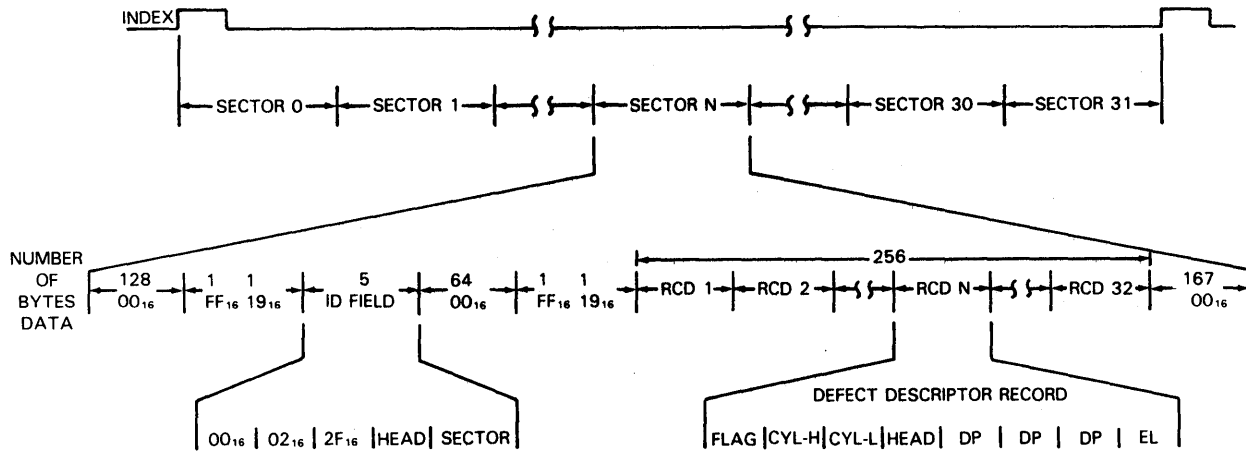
INDEX

SECTOR 0 SECTOR 1 SECTOR N SECTOR 30 SECTOR 31

NUMBER OF BYTES DATA

128 $00_{16}$

1 $FF_{16}$ 1 $19_{16}$

5 ID FIELD

64 $00_{16}$

1 $FF_{16}$ 1 $19_{16}$

256

RCD 1 RCD 2 RCD N RCD 32

167 $00_{16}$

| $00_{16}$ | $02_{16}$ | $2F_{16}$ | HEAD | SECTOR |

DEFECT DESCRIPTOR RECORD

| FLAG | CYL-H | CYL-L | HEAD | DP | DP | DP | EL |